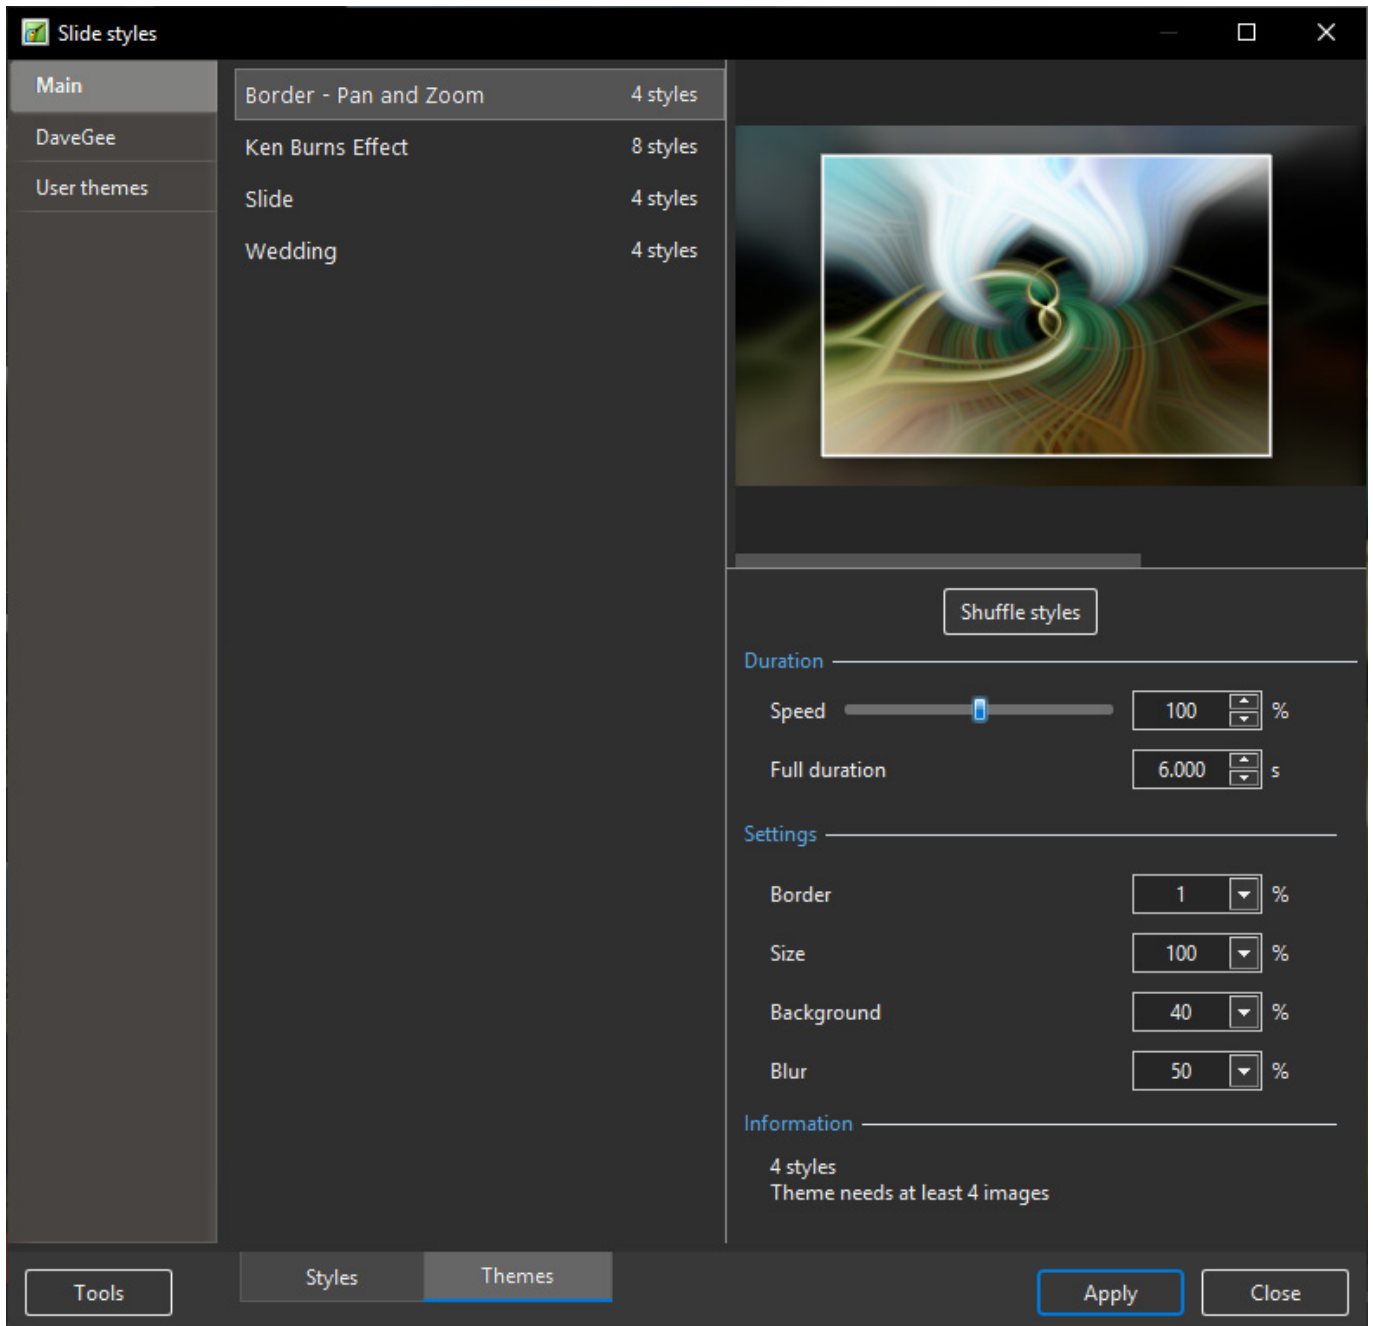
Slide styles

Main
DaveGee
User themes

Border - Pan and Zoom 4 styles
Ken Burns Effect 8 styles
Slide 4 styles
Wedding 4 styles

Shuffle styles

Duration

Speed 100 %

Full duration 6.000 s

Settings

Border 1 %

Size 100 %

Background 40 %

Blur 50 %

Information

4 styles
Theme needs at least 4 images

Tools

Styles

Themes

Apply

Close